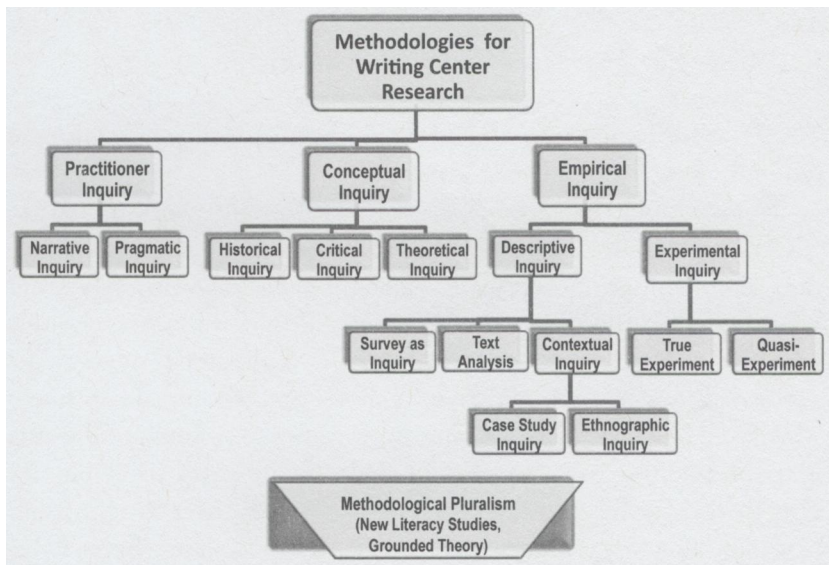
Methodologies for Writing Center Research

Practitioner Inquiry

Narrative Inquiry

Pragmatic Inquiry

Conceptual Inquiry

Historical Inquiry

Critical Inquiry

Theoretical Inquiry

Empirical Inquiry

Descriptive Inquiry

Survey as Inquiry

Text Analysis

Contextual Inquiry

Case Study Inquiry

Ethnographic Inquiry

Experimental Inquiry

True Experiment

Quasi-Experiment

Methodological Pluralism (New Literacy Studies, Grounded Theory)